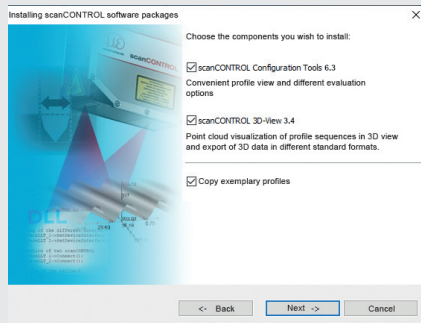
Installing scanCONTROL software packages

×

Choose the components you wish to install:

☑ scanCONTROL Configuration Tools 6.3
Convenient profile view and different evaluation options

☑ scanCONTROL 3D-View 3.4
Point cloud visualization of profile sequences in 3D view and export of 3D data in different standard formats.

☑ Copy exemplary profiles

<- Back

Next ->

Cancel